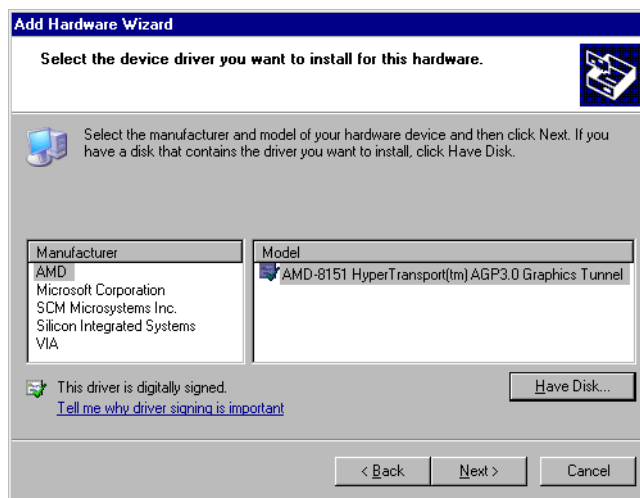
Add Hardware Wizard

Select the device driver you want to install for this hardware.

Select the manufacturer and model of your hardware device and then click Next. If you have a disk that contains the driver you want to install, click Have Disk.

| Manufacturer |
|---|
| AMD |
| Microsoft Corporation |
| SCM Microsystems Inc. |
| Silicon Integrated Systems |
| VIA |

| Model |
|---|
| AMD-8151 HyperTransport(tm) AGP3.0 Graphics Tunnel |

This driver is digitally signed.
Tell me why driver signing is important

Have Disk...

< Back
Next >
Cancel